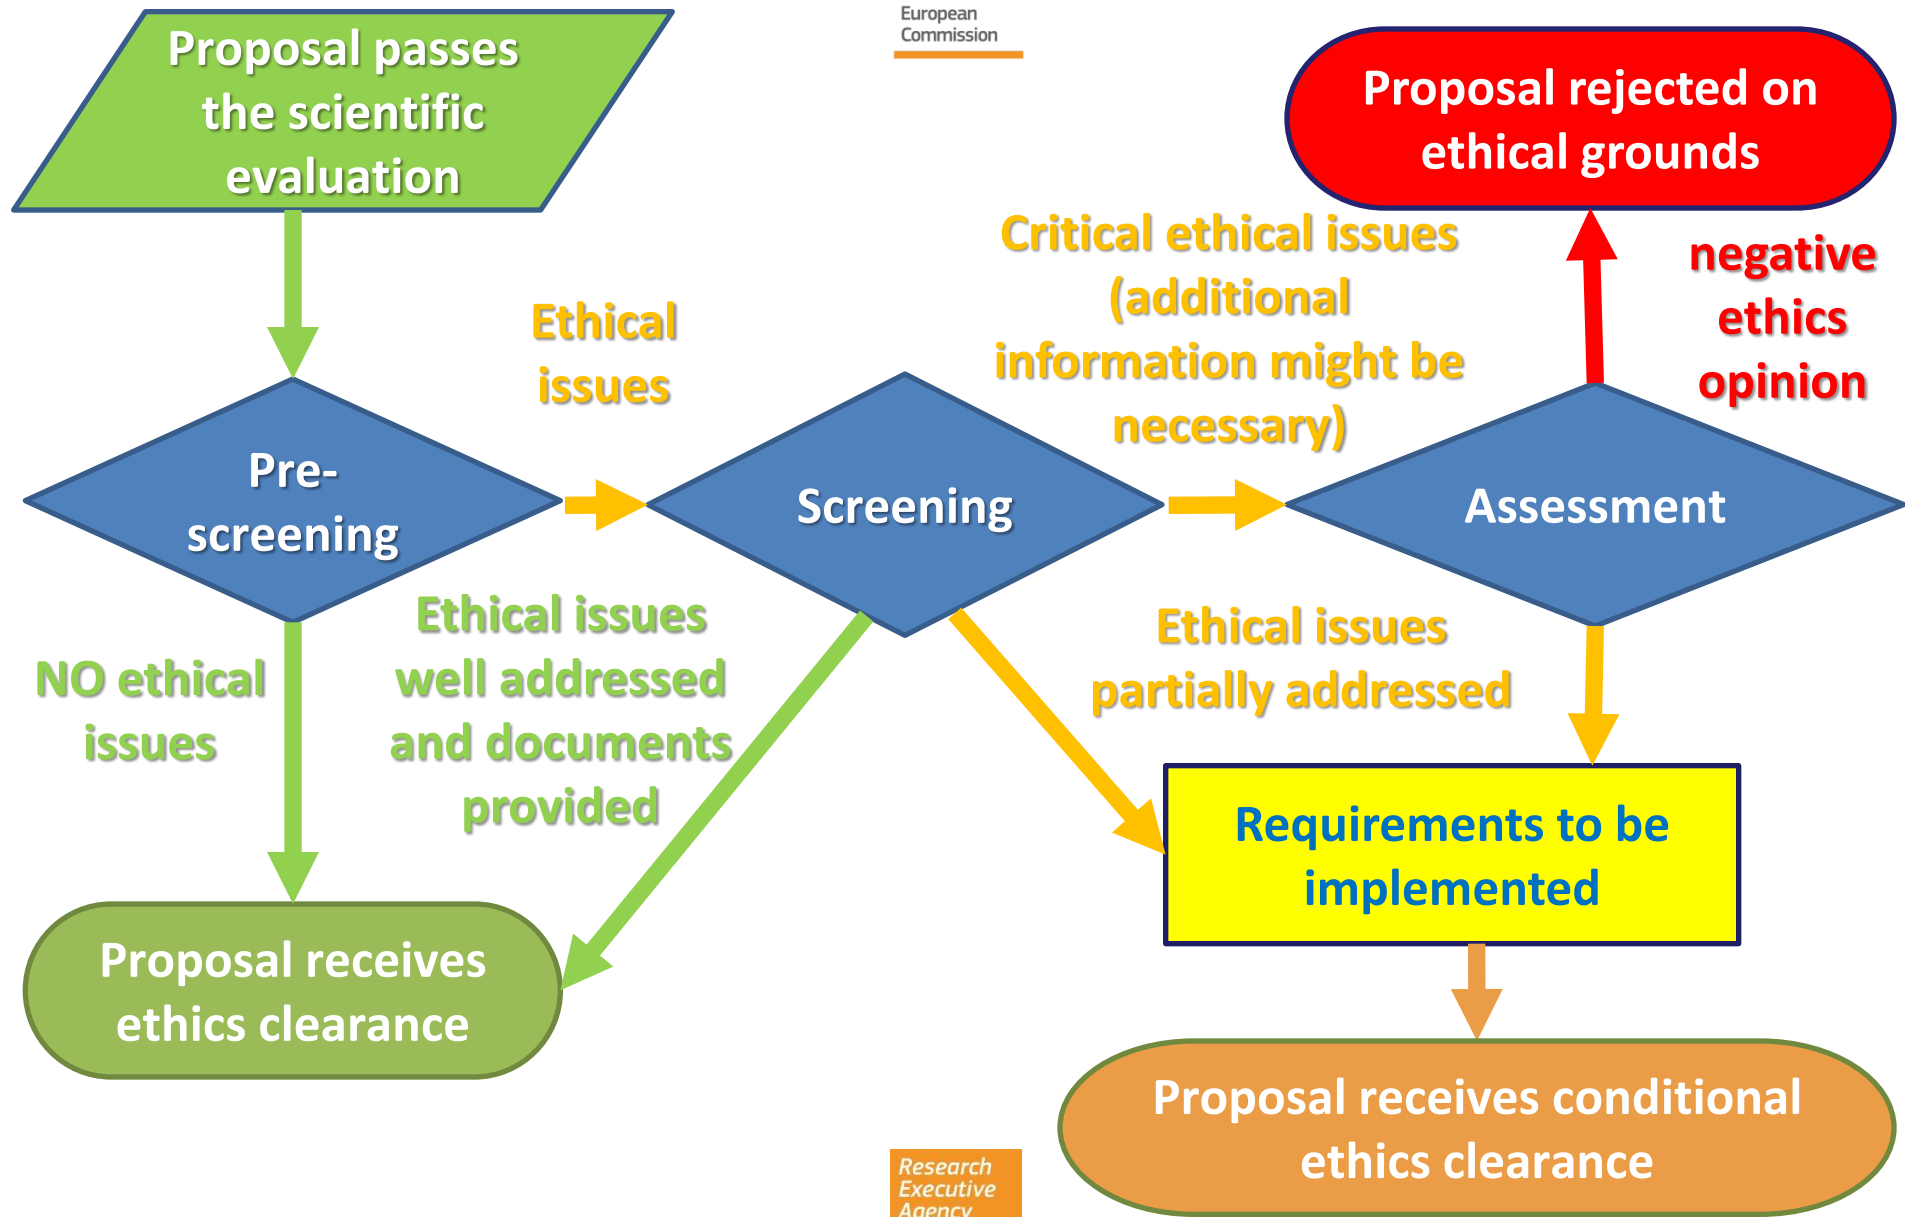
Proposal passes the scientific evaluation

European Commission

Proposal rejected on ethical grounds

Critical ethical issues (additional information might be necessary)

negative ethics opinion

Ethical issues

Pre-screening

Screening

Assessment

NO ethical issues

Ethical issues well addressed and documents provided

Ethical issues partially addressed

Requirements to be implemented

Proposal receives ethics clearance

Proposal receives conditional ethics clearance

Research Executive Agency